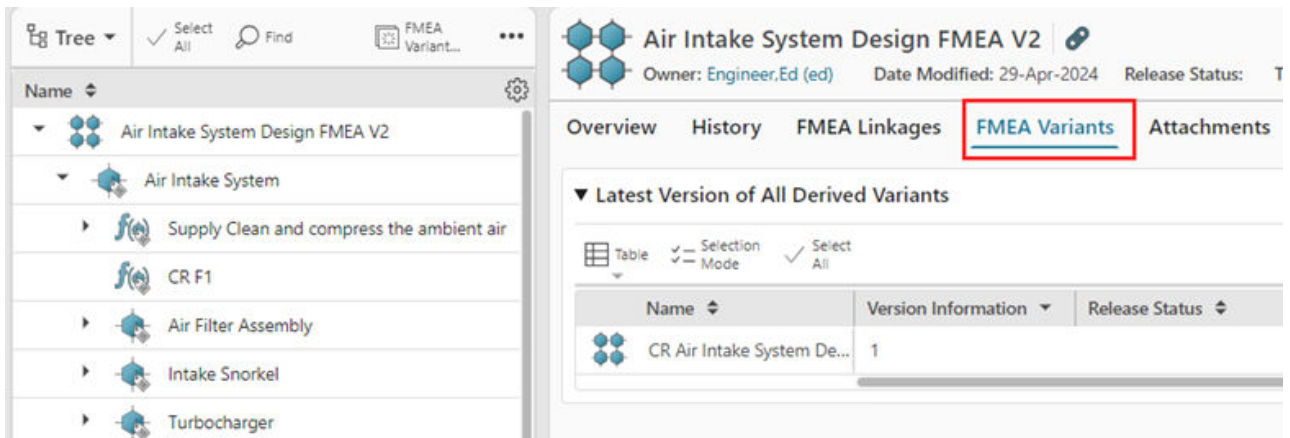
Tree Select All Find FMEA Variant... •••

Name

Air Intake System Design FMEA V2

Air Intake System

Supply Clean and compress the ambient air

CR F1

Air Filter Assembly

Intake Snorkel

Turbocharger

Air Intake System Design FMEA V2

Owner: Engineer,Ed (ed) Date Modified: 29-Apr-2024 Release Status: T

Overview History FMEA Linkages FMEA Variants Attachments

▼ Latest Version of All Derived Variants

Table Selection Mode Select All

| Name | Version Information | Release Status |
|---|---|---|
| CR Air Intake System De... | 1 | |